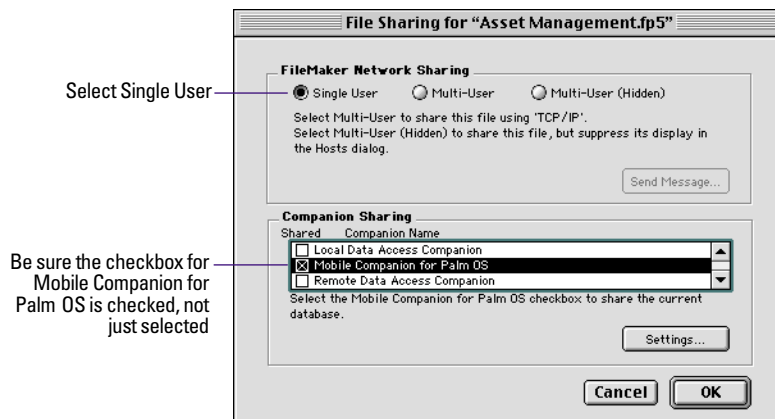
File Sharing for "Asset Management.fp5"

Select Single User

FileMaker Network Sharing

Single User

Multi-User

Multi-User (Hidden)

Select Multi-User to share this file using 'TCP/IP'.
Select Multi-User (Hidden) to share this file, but suppress its display in the Hosts dialog.

Send Message...

Be sure the checkbox for Mobile Companion for Palm OS is checked, not just selected

Companion Sharing

Shared Companion Name

Local Data Access Companion

Mobile Companion for Palm OS

Remote Data Access Companion

Select the Mobile Companion for Palm OS checkbox to share the current database.

Settings...

Cancel

OK